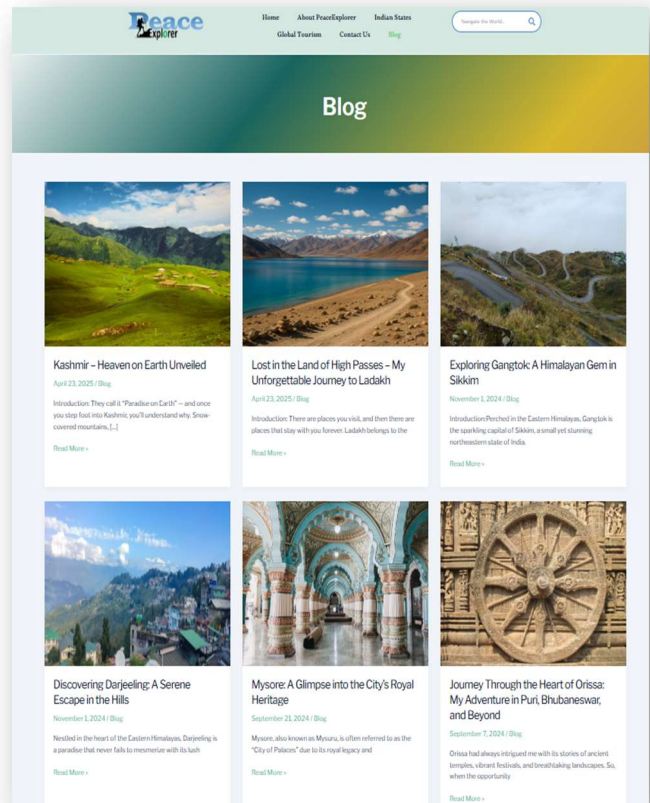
Peace Explorer

Home About PeaceExplorer Indian States Global Tourism Contact Us Blog

Navigate the World...

Blog

Kashmir – Heaven on Earth Unveiled

April 23, 2025 / Blog

Introduction: They call it "Paradise on Earth" — and once you step foot into Kashmir, you'll understand why. Snow-covered mountains, […]

Read More »

Lost in the Land of High Passes – My Unforgettable Journey to Ladakh

April 23, 2025 / Blog

Introduction: There are places you visit, and then there are places that stay with you forever. Ladakh belongs to the

Read More »

Exploring Gangtok: A Himalayan Gem in Sikkim

November 1, 2024 / Blog

Introduction:Perched in the Eastern Himalayas, Gangtok is the sparkling capital of Sikkim, a small yet stunning northeastern state of India.

Read More »

Discovering Darjeeling: A Serene Escape in the Hills

November 1, 2024 / Blog

Nestled in the heart of the Eastern Himalayas, Darjeeling is a paradise that never fails to mesmerize with its lush

Read More »

Mysore: A Glimpse into the City's Royal Heritage

September 21, 2024 / Blog

Mysore, also known as Mysuru, is often referred to as the "City of Palaces" due to its royal legacy and

Read More »

Journey Through the Heart of Orissa: My Adventure in Puri, Bhubaneswar, and Beyond

September 7, 2024 / Blog

Orissa had always intrigued me with its stories of ancient temples, vibrant festivals, and breathtaking landscapes. So, when the opportunity

Read More »